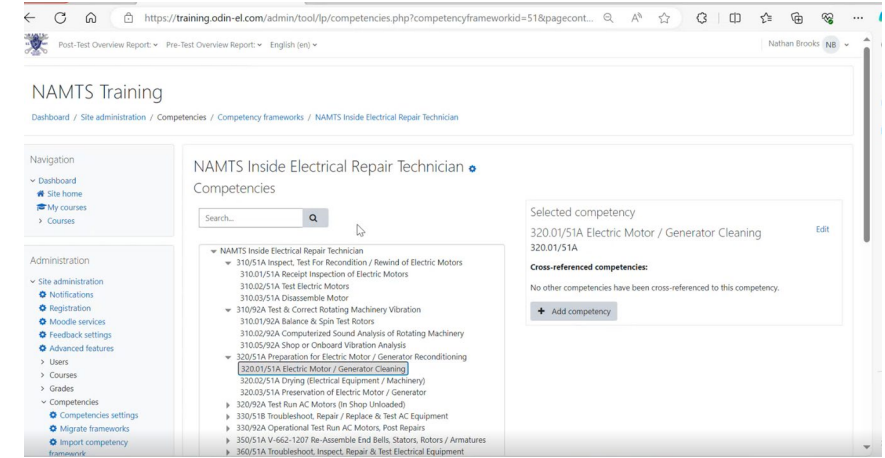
https://training.odin-el.com/admin/tool/lp/competencies.php?competencyframeworkid=51&pagecont...

Post-Test Overview Report: ▾ Pre-Test Overview Report: ▾ English (en) ▾

Nathan Brooks NB

NAMTS Training

Dashboard / Site administration / Competencies / Competency frameworks / NAMTS Inside Electrical Repair Technician

Navigation

Dashboard
Site home
My courses
Courses

Administration

Site administration
Notifications
Registration
Moodle services
Feedback settings
Advanced features
Users
Courses
Grades
Competencies
Competencies settings
Migrate frameworks
Import competency framework

NAMTS Inside Electrical Repair Technician

Competencies

Search...

NAMTS Inside Electrical Repair Technician
310/51A Inspect, Test For Recondition / Rewind of Electric Motors
310.01/51A Receipt Inspection of Electric Motors
310.02/51A Test Electric Motors
310.03/51A Disassemble Motor
310/92A Test & Correct Rotating Machinery Vibration
310.01/92A Balance & Spin Test Rotors
310.02/92A Computerized Sound Analysis of Rotating Machinery
310.05/92A Shop or Onboard Vibration Analysis
320/51A Preparation for Electric Motor / Generator Reconditioning
320.01/51A Electric Motor / Generator Cleaning
320.02/51A Drying (Electrical Equipment / Machinery)
320.03/51A Preservation of Electric Motor / Generator
320/92A Test Run AC Motors (In Shop Unloaded)
330/51B Troubleshoot, Repair / Replace & Test AC Equipment
330/92A Operational Test Run AC Motors, Post Repairs
350/51A V-662-1207 Re-Assemble End Bells, Stators, Rotors / Armatures
360/51A Troubleshoot, Inspect, Repair & Test Electrical Equipment

Selected competency

320.01/51A Electric Motor / Generator Cleaning

Edit

320.01/51A

Cross-referenced competencies:

No other competencies have been cross-referenced to this competency.

+ Add competency